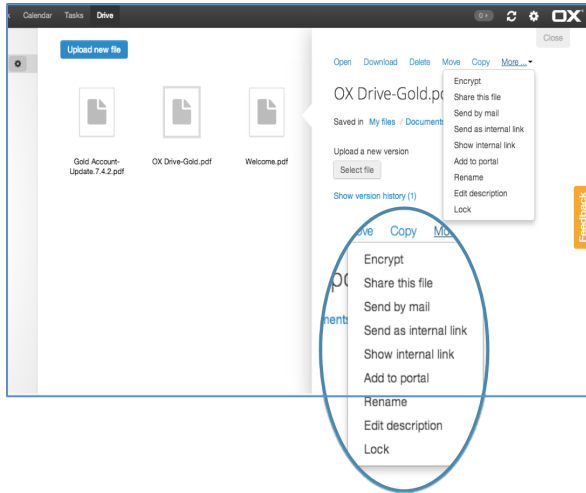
Calendar Tasks Drive

0

OX

Close

Upload new file

Gold Account-Update.7.4.2.pdf

OX Drive-Gold.pdf

Welcome.pdf

Open Download Delete Move Copy More ...

OX Drive-Gold.pd

Saved in My files / Document

Upload a new version

Select file

Show version history (1)

Encrypt
Share this file
Send by mail
Send as internal link
Show internal link
Add to portal
Rename
Edit description
Lock

Feedback

ove Copy Mo

pc

nents

Encrypt
Share this file
Send by mail
Send as internal link
Show internal link
Add to portal
Rename
Edit description
Lock